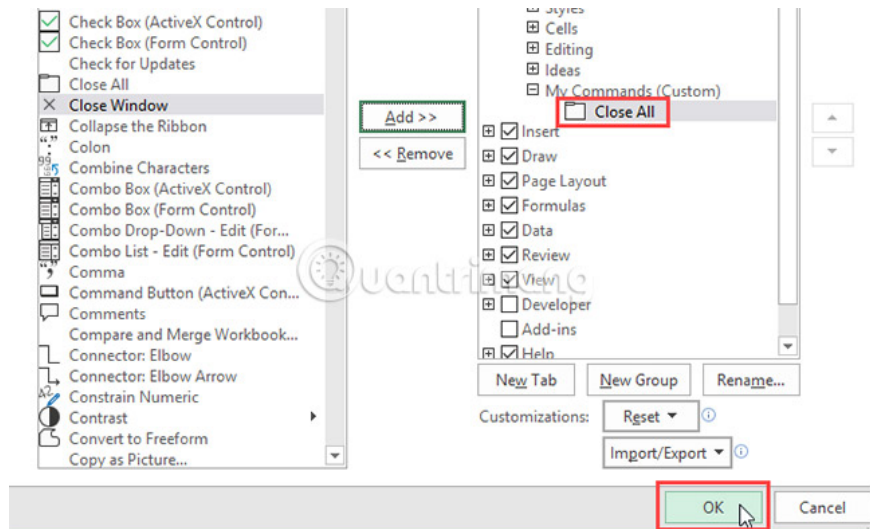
Check Box (ActiveX Control)
Check Box (Form Control)
Check for Updates
Close All
Close Window
Collapse the Ribbon
Colon
Combine Characters
Combo Box (ActiveX Control)
Combo Box (Form Control)
Combo Drop-Down - Edit (For...
Combo List - Edit (Form Control)
Comma
Command Button (ActiveX Con...
Comments
Compare and Merge Workbook...
Connector: Elbow
Connector: Elbow Arrow
Constrain Numeric
Contrast
Convert to Freeform
Copy as Picture...

Add >>
<< Remove

Styles
Cells
Editing
Ideas
My Commands (Custom)
Close All
Insert
Draw
Page Layout
Formulas
Data
Review
View
Developer
Add-ins
Help

New Tab
New Group
Rename...
Customizations:
Reset
Import/Export

quantrimang

OK
Cancel